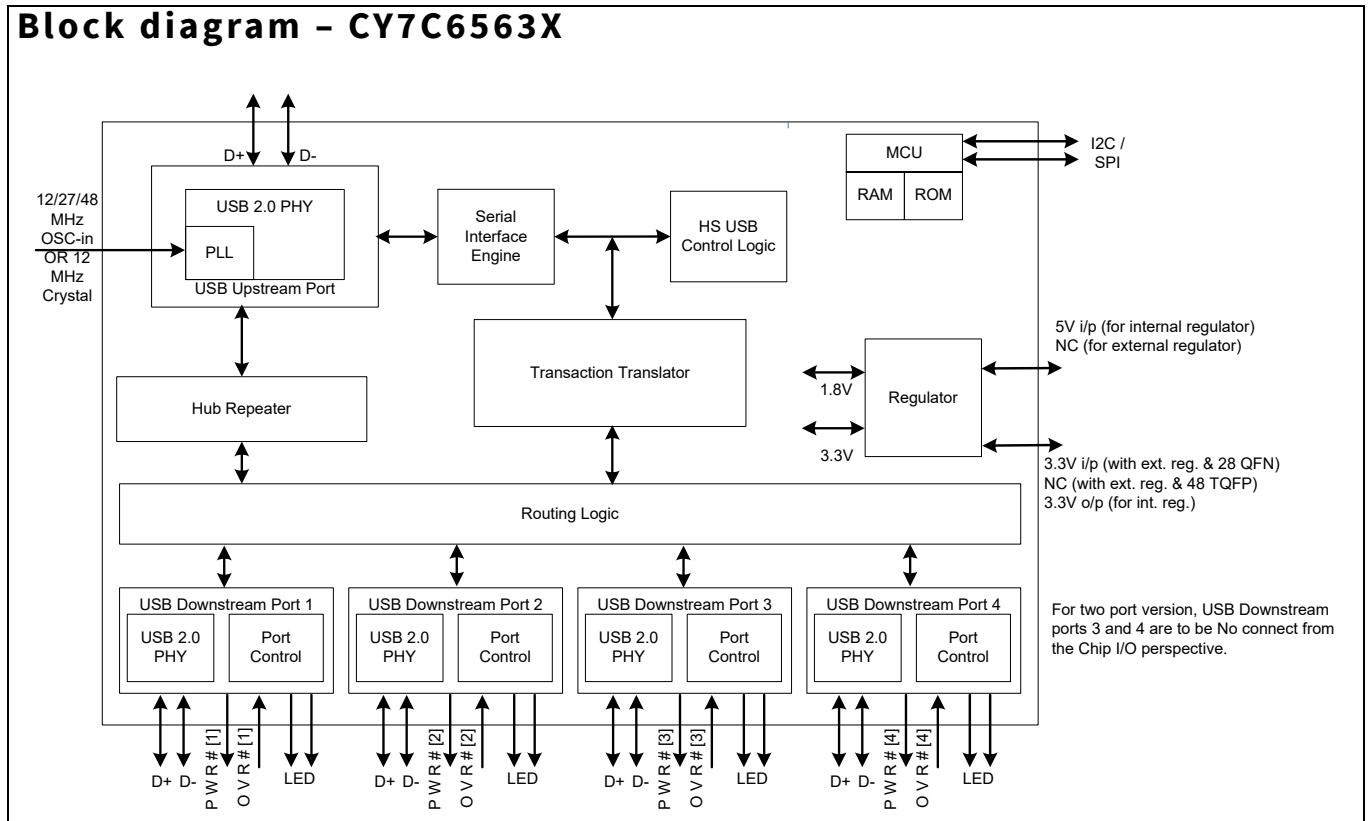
Block diagram – CY7C6563X

D+ D-

12/27/48 MHz OSC-in OR 12 MHz Crystal

USB 2.0 PHY

PLL

USB Upstream Port

Serial Interface Engine

HS USB Control Logic

MCU

RAM

ROM

I2C / SPI

5V i/p (for internal regulator)
NC (for external regulator)

Transaction Translator

1.8V

Regulator

3.3V

Hub Repeater

3.3V i/p (with ext. reg. & 28 QFN)
NC (with ext. reg. & 48 TQFP)
3.3V o/p (for int. reg.)

Routing Logic

USB Downstream Port 1

USB 2.0 PHY

Port Control

USB Downstream Port 2

USB 2.0 PHY

Port Control

USB Downstream Port 3

USB 2.0 PHY

Port Control

USB Downstream Port 4

USB 2.0 PHY

Port Control

For two port version, USB Downstream ports 3 and 4 are to be No connect from the Chip I/O perspective.

D+ D- PWR# [1] OVR# [1] LED

D+ D- PWR# [2] OVR# [2] LED

D+ D- PWR# [3] OVR# [3] LED

D+ D- PWR# [4] OVR# [4] LED